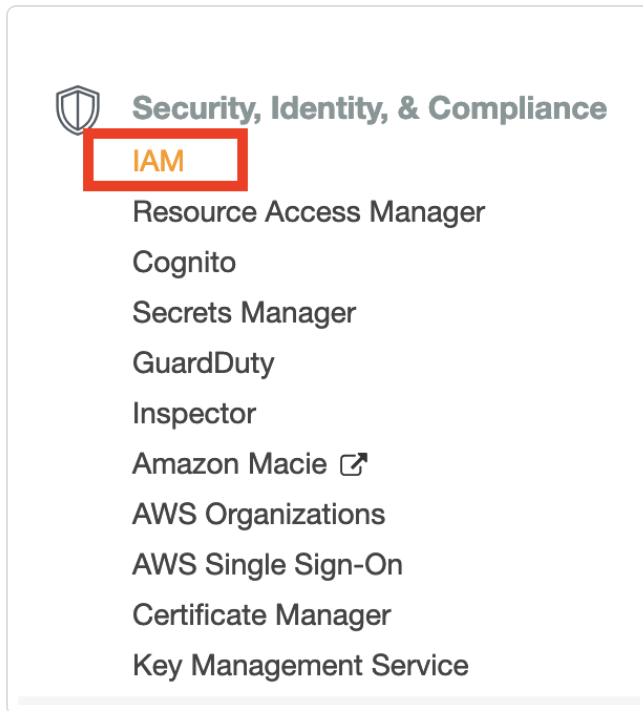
Security, Identity, & Compliance

IAM

Resource Access Manager

Cognito

Secrets Manager

GuardDuty

Inspector

Amazon Macie

AWS Organizations

AWS Single Sign-On

Certificate Manager

Key Management Service